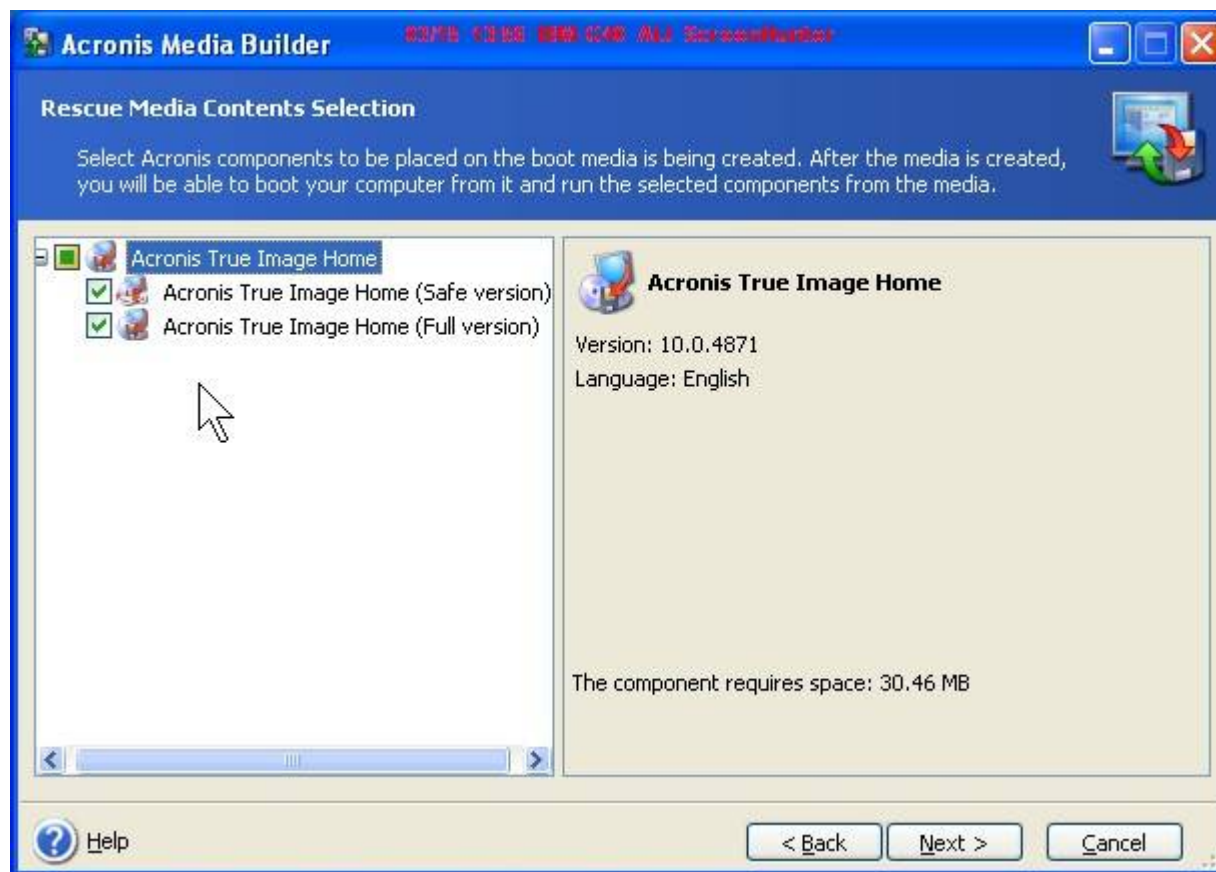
Acronis Media Builder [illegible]

Rescue Media Contents Selection

Select Acronis components to be placed on the boot media is being created. After the media is created, you will be able to boot your computer from it and run the selected components from the media.

Acronis True Image Home
Acronis True Image Home (Safe version)
Acronis True Image Home (Full version)

Acronis True Image Home

Version: 10.0.4871
Language: English

The component requires space: 30.46 MB

Help

< Back
Next >
Cancel